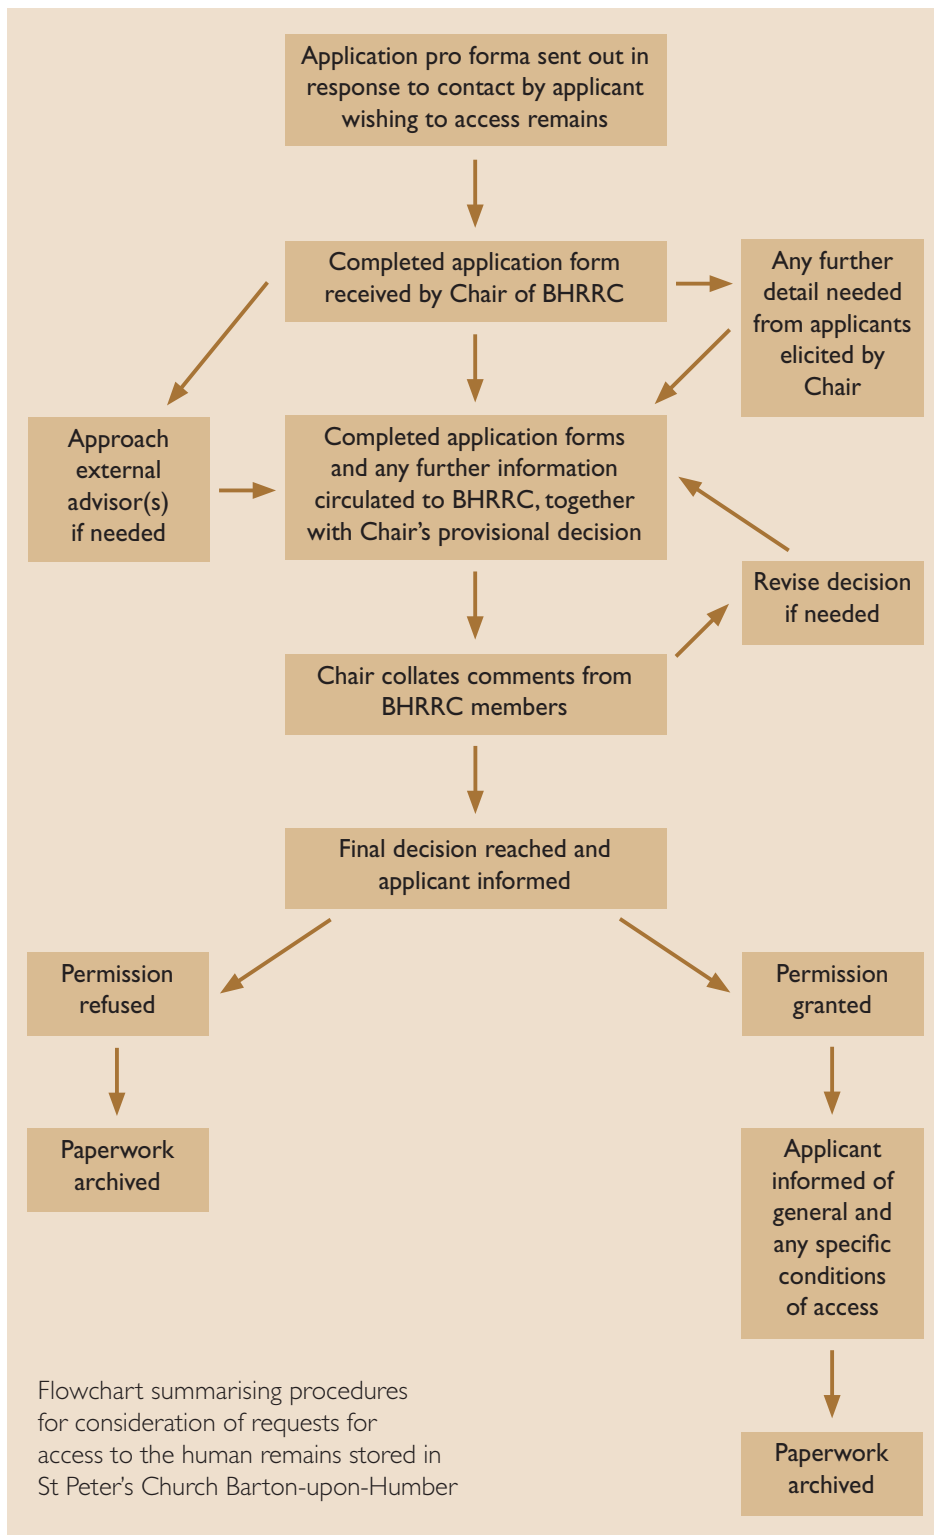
Application pro forma sent out in response to contact by applicant wishing to access remains

Completed application form received by Chair of BHRRC

Any further detail needed from applicants elicited by Chair

Approach external advisor(s) if needed

Completed application forms and any further information circulated to BHRRC, together with Chair's provisional decision

Revise decision if needed

Chair collates comments from BHRRC members

Final decision reached and applicant informed

Permission refused

Permission granted

Paperwork archived

Applicant informed of general and any specific conditions of access

Paperwork archived

Flowchart summarising procedures for consideration of requests for access to the human remains stored in St Peter's Church Barton-upon-Humber